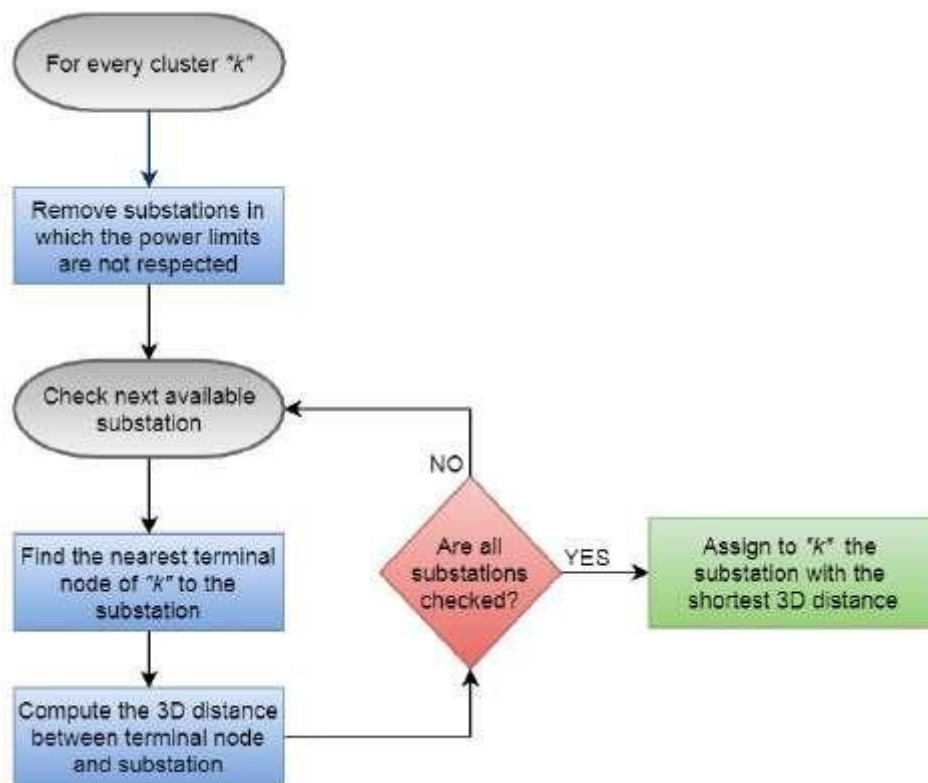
For every cluster "k"

Remove substations in which the power limits are not respected

Check next available substation

Find the nearest terminal node of "k" to the substation

Compute the 3D distance between terminal node and substation

NO

Are all substations checked?

YES

Assign to "k" the substation with the shortest 3D distance